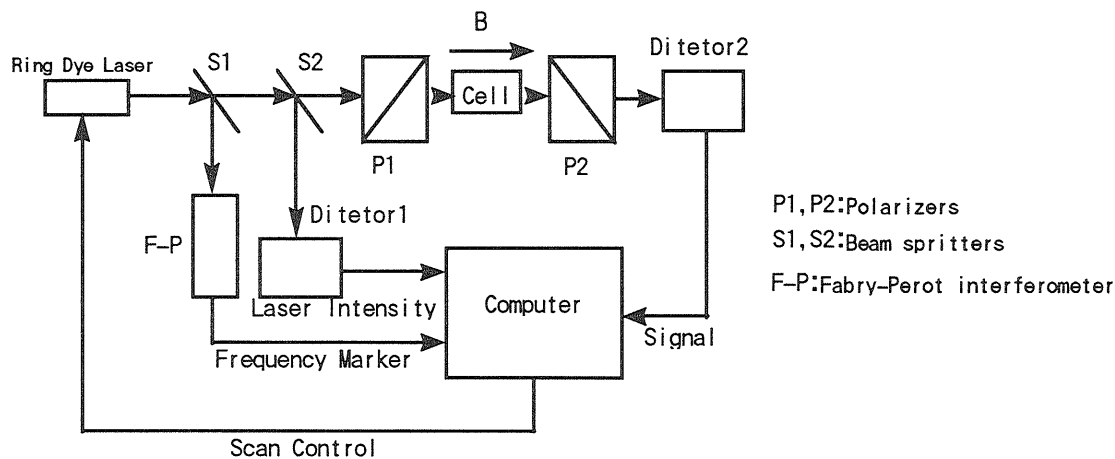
B

Ring Dye Laser

S1

S2

Cell

Ditetor2

P1

P2

F-P

Ditetor1

Laser Intensity

Computer

Frequency Marker

Signal

Scan Control

P1, P2: Polarizers

S1, S2: Beam spritters

F-P: Fabry-Perot interferometer